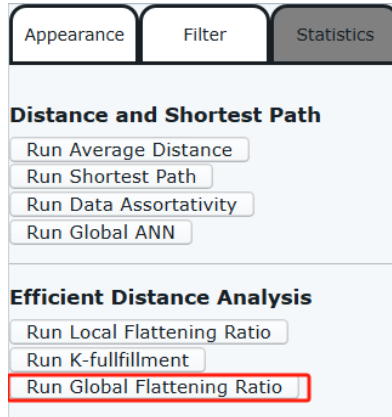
Appearance | Filter | Statistics

**Distance and Shortest Path**

Run Average Distance
Run Shortest Path
Run Data Assortativity
Run Global ANN

**Efficient Distance Analysis**

Run Local Flattening Ratio
Run K-fullfillment
Run Global Flattening Ratio